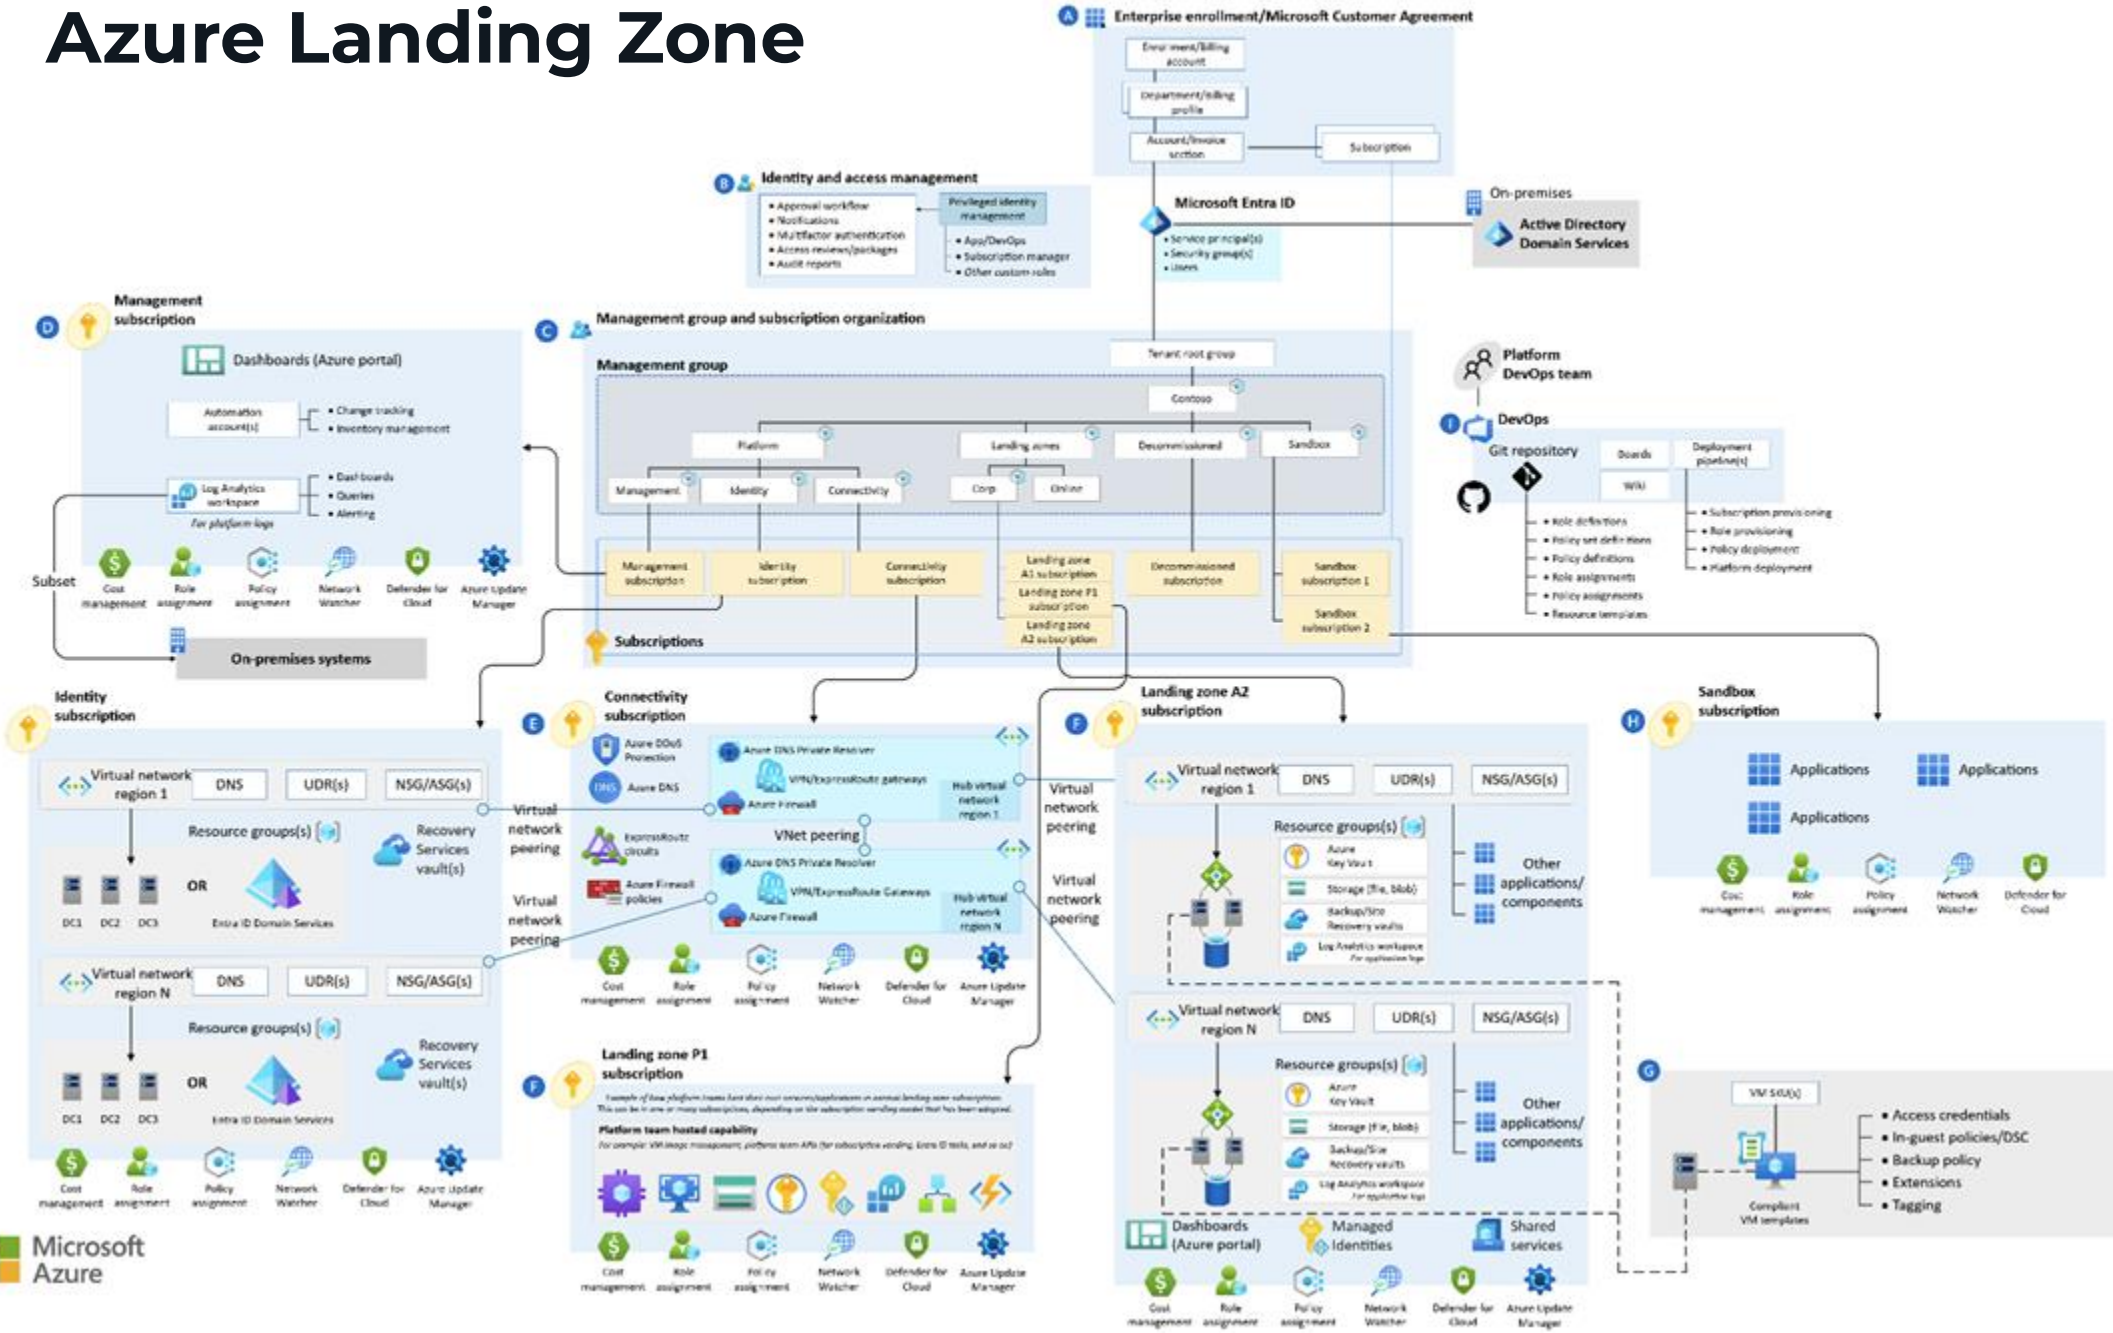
Azure Landing Zone

A Enterprise enrollment/Microsoft Customer Agreement

Enrollment/billing account

Department/billing profile

Account/invoice section

Subscription

B Identity and access management

• Approval workflow
• Notifications
• Multifactor authentication
• Access reviews/packages
• Audit reports

Privileged identity management

• App/DevOps
• Subscription manager
• Other custom roles

Microsoft Entra ID

• Service principal(s)
• Security group(s)
• Users

On-premises

Active Directory Domain Services

D Management subscription

Dashboards (Azure portal)

Automation account(s)

• Change tracking
• Inventory management

Log Analytics workspace
For platform logs

• Dashboards
• Queries
• Alerting

Cost management
Role assignment
Policy assignment
Network Watcher
Defender for Cloud
Azure Update Manager

Subset

On-premises systems

C Management group and subscription organization

Management group

Tenant root group

Contoso

Platform

Landing zones

Decommissioned

Sandbox

Management

Identity

Connectivity

Corp

Online

Management subscription

Identity subscription

Connectivity subscription

Landing zone A1 subscription

Landing zone P1 subscription

Landing zone A2 subscription

Decommissioned subscription

Sandbox subscription 1

Sandbox subscription 2

Subscriptions

Platform DevOps team

I DevOps

Git repository

Boards

Deployment pipeline(s)

Wiki

• Role definitions
• Policy set definitions
• Policy definitions
• Role assignments
• Policy assignments
• Resource templates

• Subscription provisioning
• Role provisioning
• Policy deployment
• Platform deployment

Identity subscription

Virtual network region 1

DNS

UDR(s)

NSG/ASG(s)

Resource groups(s)

Recovery Services vault(s)

OR

DC1 DC2 DC3

Entra ID Domain Services

Virtual network region N

DNS

UDR(s)

NSG/ASG(s)

Resource groups(s)

Recovery Services vault(s)

OR

DC1 DC2 DC3

Entra ID Domain Services

Cost management
Role assignment
Policy assignment
Network Watcher
Defender for Cloud
Azure Update Manager

Virtual network peering

Virtual network peering

E Connectivity subscription

Azure DDoS Protection

Azure DNS

ExpressRoute circuits

Azure Firewall policies

Azure DNS Private Resolver

VPN/ExpressRoute gateways

Azure Firewall

Hub virtual network region 1

VNet peering

Azure DNS Private Resolver

VPN/ExpressRoute Gateways

Azure Firewall

Hub virtual network region N

Cost management
Role assignment
Policy assignment
Network Watcher
Defender for Cloud
Azure Update Manager

Virtual network peering

Virtual network peering

F Landing zone P1 subscription

Example of how platform teams host their own services/applications in normal landing zone subscriptions. This can be in one or many subscriptions, depending on the subscription vending model that has been adopted.

Platform team hosted capability

For example: VM image management, platform team APIs for subscription vending, Entra ID tools, and so on

Cost management
Role assignment
Policy assignment
Network Watcher
Defender for Cloud
Azure Update Manager

F Landing zone A2 subscription

Virtual network region 1

DNS

UDR(s)

NSG/ASG(s)

Resource groups(s)

Azure Key Vault

Storage (file, blob)

Backup/Site Recovery vaults

Log Analytics workspace
For application logs

Other applications/ components

Virtual network region N

DNS

UDR(s)

NSG/ASG(s)

Resource groups(s)

Azure Key Vault

Storage (file, blob)

Backup/Site Recovery vaults

Log Analytics workspace
For application logs

Other applications/ components

Dashboards (Azure portal)

Managed Identities

Shared services

Cost management
Role assignment
Policy assignment
Network Watcher
Defender for Cloud
Azure Update Manager

H Sandbox subscription

Applications

Applications

Applications

Cost management
Role assignment
Policy assignment
Network Watcher
Defender for Cloud

G

VM SKU(s)

Compliant VM templates

• Access credentials
• In-guest policies/DSC
• Backup policy
• Extensions
• Tagging

Microsoft Azure